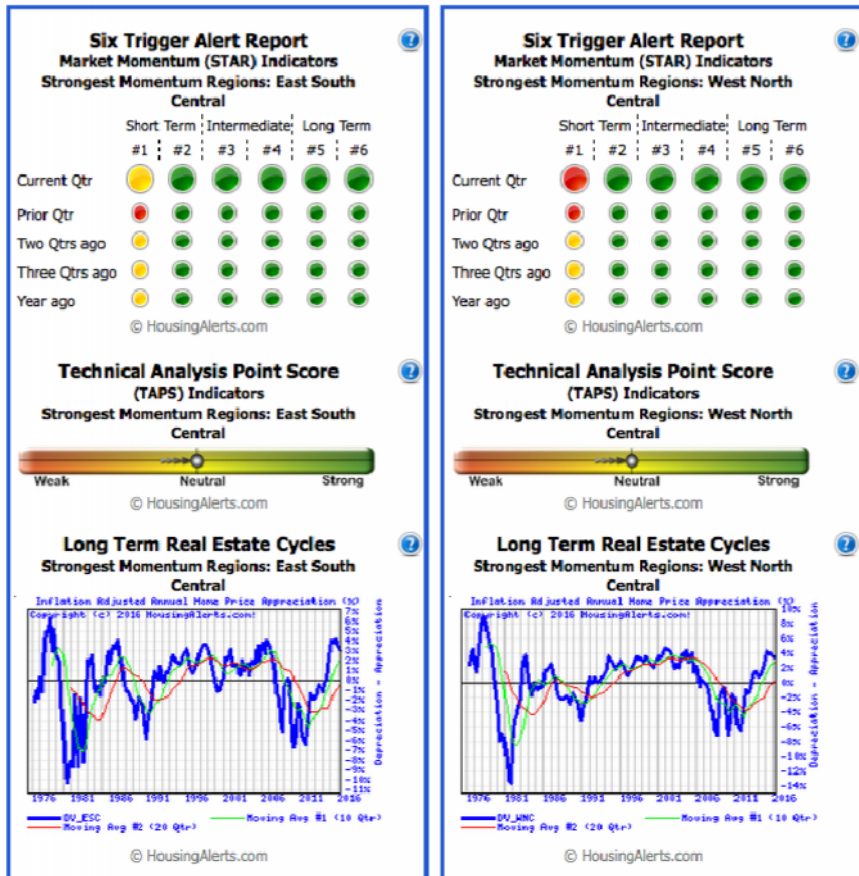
Six Trigger Alert Report
Market Momentum (STAR) Indicators
Strongest Momentum Regions: East South Central

| | Short Term #1 | #2 | Intermediate #3 | #4 | Long Term #5 | #6 |
|---|---|---|---|---|---|---|
| Current Qtr | | | | | | |
| Prior Qtr | | | | | | |
| Two Qtrs ago | | | | | | |
| Three Qtrs ago | | | | | | |
| Year ago | | | | | | |

© HousingAlerts.com

Technical Analysis Point Score (TAPS) Indicators
Strongest Momentum Regions: East South Central

Weak Neutral Strong

© HousingAlerts.com

Long Term Real Estate Cycles
Strongest Momentum Regions: East South Central

Inflation Adjusted Annual Home Price Appreciation (%)
Copyright (c) 2016 HousingAlerts.com!
7% 6% 5% 4% 3% 2% 1% 0% -1% -2% -3% -4% -5% -6% -7% -8% -9% -10% -11%
Depreciation - Appreciation
1976 1981 1986 1991 1996 2001 2006 2011 2016
DV_ESC Moving Avg #1 (10 Qtr) Moving Avg #2 (20 Qtr)

© HousingAlerts.com

Six Trigger Alert Report
Market Momentum (STAR) Indicators
Strongest Momentum Regions: West North Central

| | Short Term #1 | #2 | Intermediate #3 | #4 | Long Term #5 | #6 |
|---|---|---|---|---|---|---|
| Current Qtr | | | | | | |
| Prior Qtr | | | | | | |
| Two Qtrs ago | | | | | | |
| Three Qtrs ago | | | | | | |
| Year ago | | | | | | |

© HousingAlerts.com

Technical Analysis Point Score (TAPS) Indicators
Strongest Momentum Regions: West North Central

Weak Neutral Strong

© HousingAlerts.com

Long Term Real Estate Cycles
Strongest Momentum Regions: West North Central

Inflation Adjusted Annual Home Price Appreciation (%)
Copyright (c) 2016 HousingAlerts.com!
10% 8% 6% 4% 2% 0% -2% -4% -6% -8% -10% -12% -14%
Depreciation - Appreciation
1976 1981 1986 1991 1996 2001 2006 2011 2016
DV_WNC Moving Avg #1 (10 Qtr) Moving Avg #2 (20 Qtr)

© HousingAlerts.com